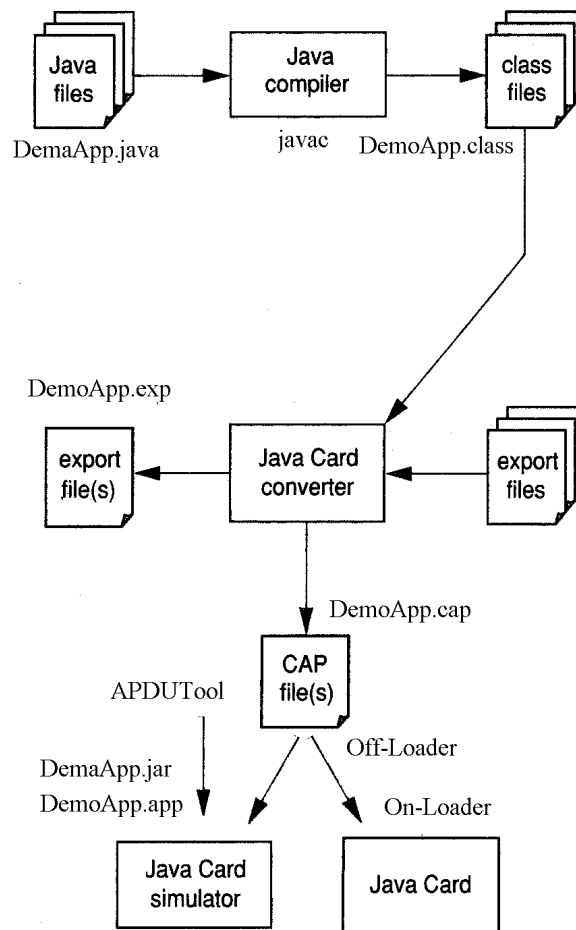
Java files
DemaApp.java

Java compiler
javac

class files
DemoApp.class

DemoApp.exp

export file(s)

Java Card converter

export files

DemoApp.cap

APDUTool

CAP file(s)

Off-Loader

DemaApp.jar
DemoApp.app

On-Loader

Java Card simulator

Java Card